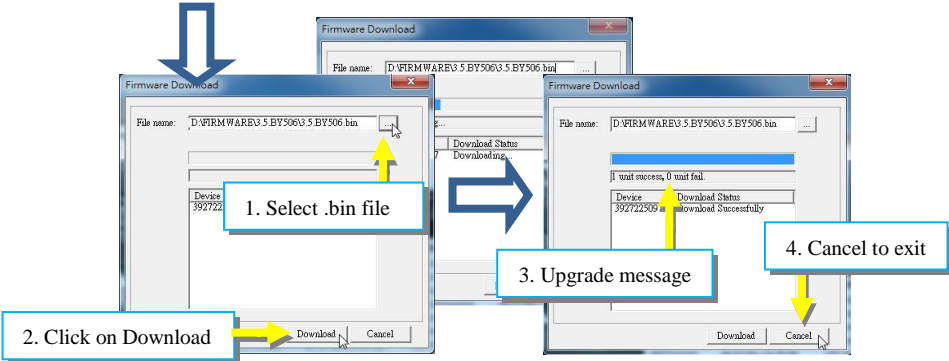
Firmware Download

File name: D:\FIRMWARE\3.5.BY506\3.5.BY506.bin ...

Download Status

Downloading...

Firmware Download

File name: D:\FIRMWARE\3.5.BY506\3.5.BY506.bin ...

Device

392722

1. Select .bin file

2. Click on Download

Download Cancel

Firmware Download

File name: D:\FIRMWARE\3.5.BY506\3.5.BY506.bin ...

1 unit success, 0 unit fail.

Device Download Status

392722509 Download Successfully

3. Upgrade message

4. Cancel to exit

Download Cancel